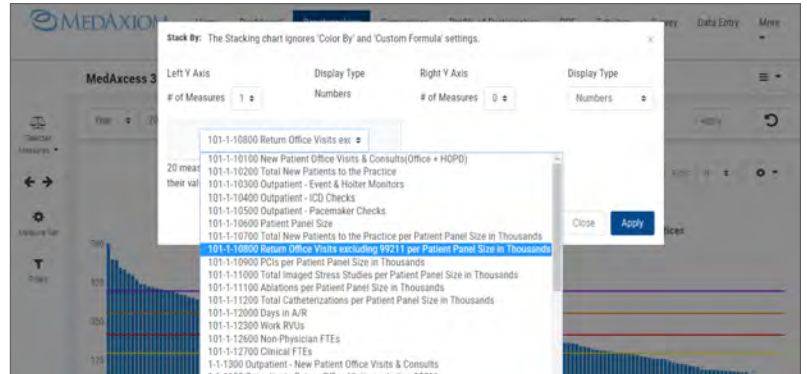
MEDAXIOM

Data Entry

More

MedAxcess 3

Stack By: The Stacking chart ignores 'Color By' and 'Custom Formula' settings.

×

Left Y Axis

Display Type

Right Y Axis

Display Type

# of Measures 1

Numbers

# of Measures 0

Numbers

101-1-10800 Return Office Visits exc

20 meas

their val

101-1-10100 New Patient Office Visits & Consults(Office + HOPD)
101-1-10200 Total New Patients to the Practice
101-1-10300 Outpatient - Event & Holter Monitors
101-1-10400 Outpatient - ICD Checks
101-1-10500 Outpatient - Pacemaker Checks
101-1-10600 Patient Panel Size
101-1-10700 Total New Patients to the Practice per Patient Panel Size in Thousands
101-1-10800 Return Office Visits excluding 99211 per Patient Panel Size in Thousands
101-1-10900 PCIs per Patient Panel Size in Thousands
101-1-11000 Total Imaged Stress Studies per Patient Panel Size in Thousands
101-1-11100 Ablations per Patient Panel Size in Thousands
101-1-11200 Total Catheterizations per Patient Panel Size in Thousands
101-1-12000 Days in A/R
101-1-12300 Work RVUs
101-1-12600 Non-Physician FTEs
101-1-12700 Clinical FTEs
1-1-1300 Outpatient - New Patient Office Visits & Consults

Close

Apply

tices

Year

Select Measures

Measure Set

Filters